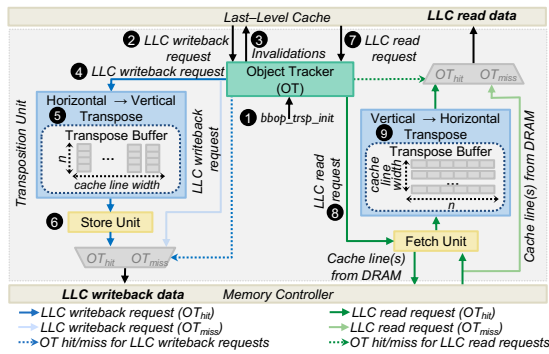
Last–Level Cache

LLC read data

2 LLC writeback request

3 Invalidations

7 LLC read request

4 LLC writeback request

Object Tracker (OT)

$OT_{hit}$ $OT_{miss}$

Transposition Unit

Horizontal → Vertical

5 Transpose

Transpose Buffer

n

...

cache line width

LLC writeback request

1 bbop_trsp_init

LLC read request

8

Vertical → Horizontal

9 Transpose

Transpose Buffer

cache line width

...

n

Cache line(s) from DRAM

6 Store Unit

$OT_{hit}$ $OT_{miss}$

Fetch Unit

Cache line(s) from DRAM

LLC writeback data

Memory Controller

LLC writeback request ($OT_{hit}$)

LLC writeback request ($OT_{miss}$)

OT hit/miss for LLC writeback requests

LLC read request ($OT_{hit}$)

LLC read request ($OT_{miss}$)

OT hit/miss for LLC read requests